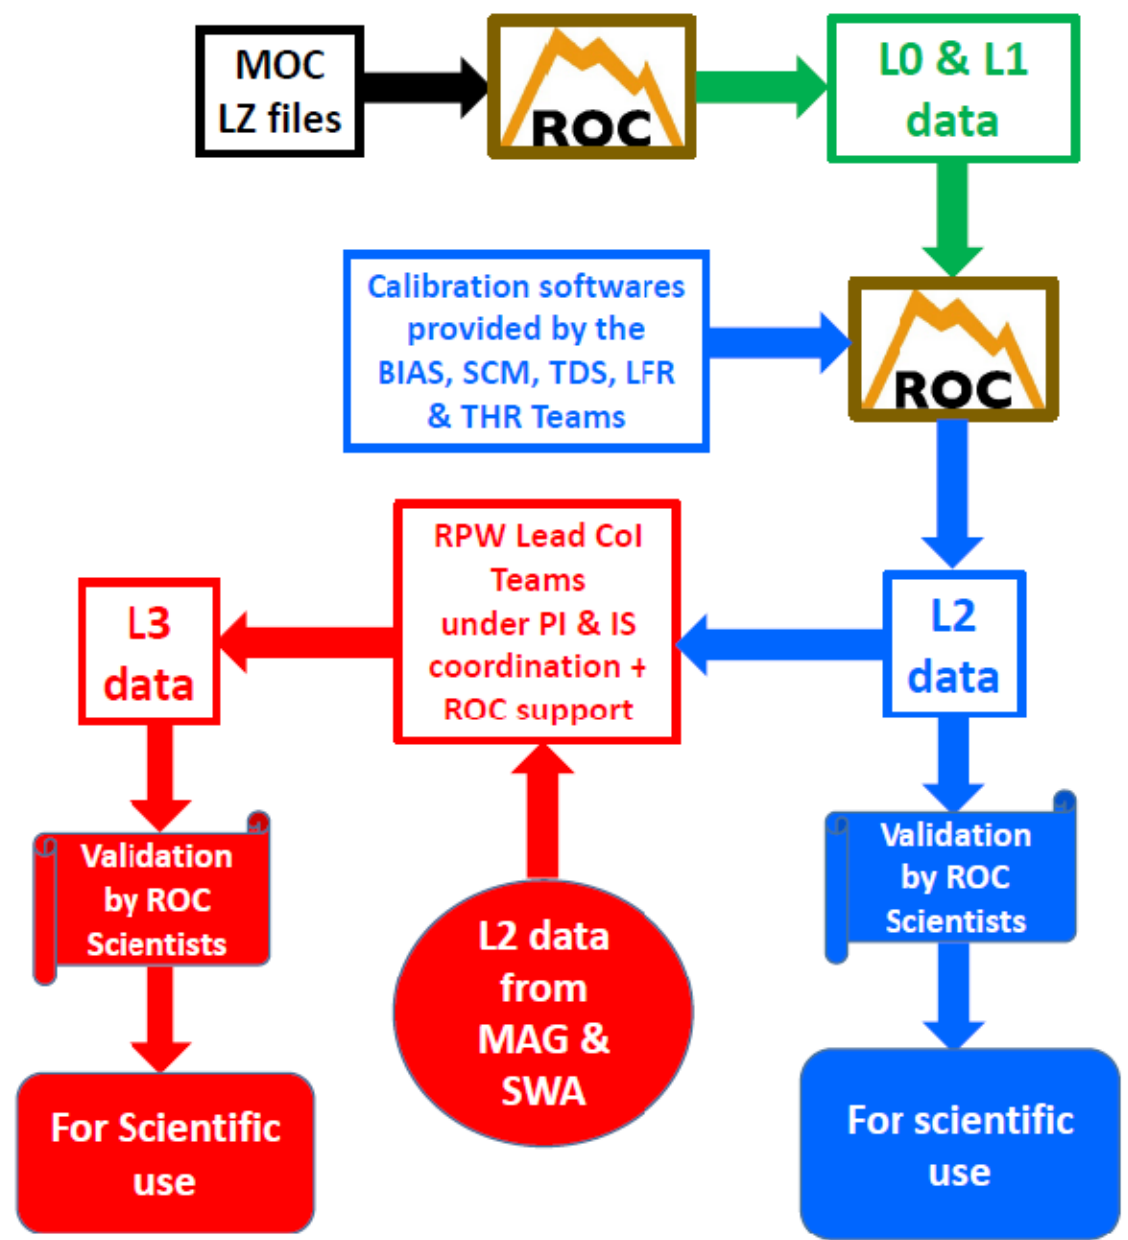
MOC LZ files

ROC

L0 & L1 data

Calibration softwares provided by the BIAS, SCM, TDS, LFR & THR Teams

ROC

RPW Lead CoI Teams under PI & IS coordination + ROC support

L3 data

L2 data

Validation by ROC Scientists

Validation by ROC Scientists

L2 data from MAG & SWA

For Scientific use

For scientific use